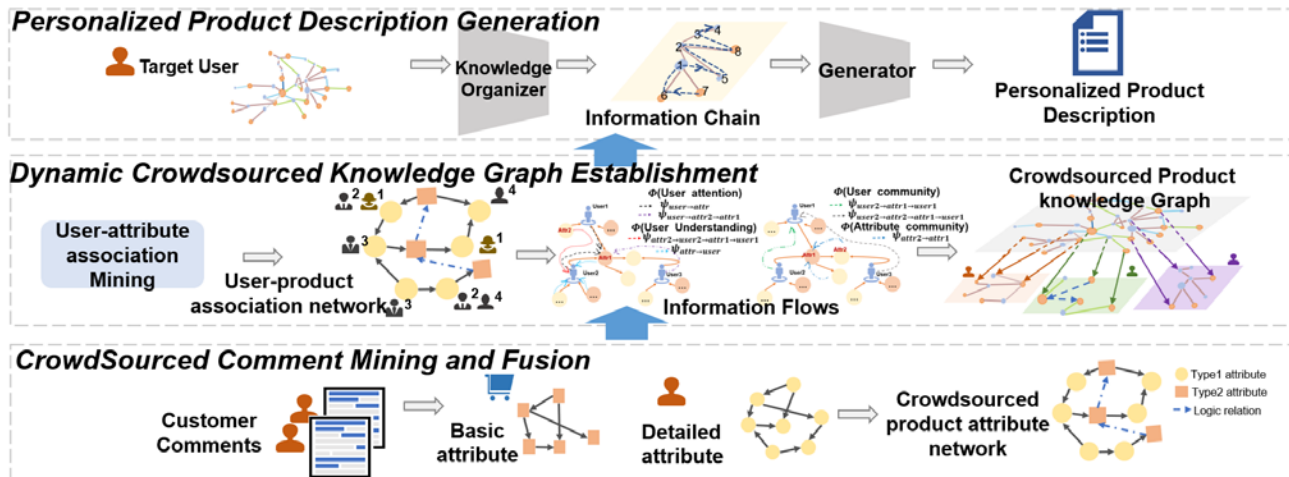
Personalized Product Description Generation

Target User

Knowledge Organizer

Information Chain

Generator

Personalized Product Description

Dynamic Crowdsourced Knowledge Graph Establishment

User-attribute association Mining

User-product association network

$\Phi$(User attention)
$\psi_{user\rightarrow attr}$
$\psi_{user\rightarrow attr2\rightarrow attr1}$
$\Phi$(User Understanding)
$\psi_{attr\rightarrow user2\rightarrow attr1\rightarrow user1}$
$\psi_{attr\rightarrow user}$

$\Phi$(User community)
$\psi_{user\rightarrow attr\rightarrow user1}$
$\psi_{user2\rightarrow attr2\rightarrow attr1\rightarrow user1}$
$\Phi$(Attribute community)
$\psi_{attr2\rightarrow attr1}$

Information Flows

Crowdsourced Product knowledge Graph

CrowdSourced Comment Mining and Fusion

Customer Comments

Basic attribute

Detailed attribute

Crowdsourced product attribute network

Type1 attribute
Type2 attribute
Logic relation